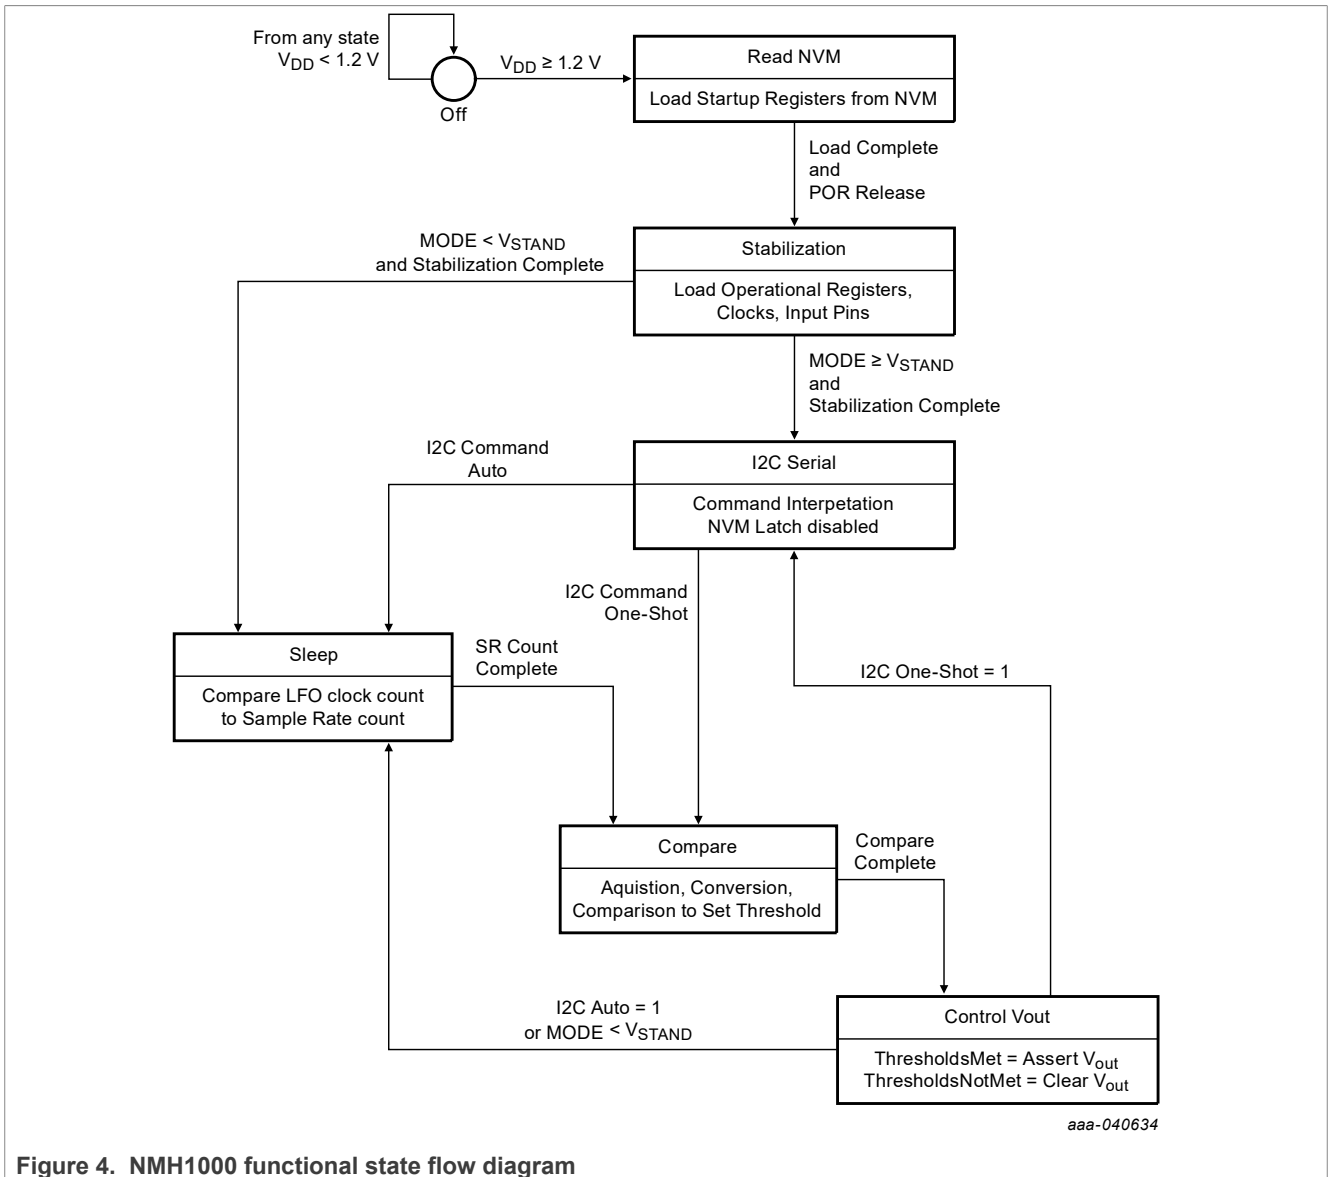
From any state
$V_{DD}$ < 1.2 V

Off

$V_{DD}$ ≥ 1.2 V

Read NVM

Load Startup Registers from NVM

Load Complete
and
POR Release

MODE < $V_{STAND}$
and Stabilization Complete

Stabilization

Load Operational Registers,
Clocks, Input Pins

MODE ≥ $V_{STAND}$
and
Stabilization Complete

I2C Command
Auto

I2C Serial

Command Interpetation
NVM Latch disabled

I2C Command
One-Shot

Sleep

Compare LFO clock count
to Sample Rate count

SR Count
Complete

I2C One-Shot = 1

Compare

Aquistion, Conversion,
Comparison to Set Threshold

Compare
Complete

I2C Auto = 1
or MODE < $V_{STAND}$

Control Vout

ThresholdsMet = Assert $V_{out}$
ThresholdsNotMet = Clear $V_{out}$

aaa-040634

Figure 4. NMH1000 functional state flow diagram